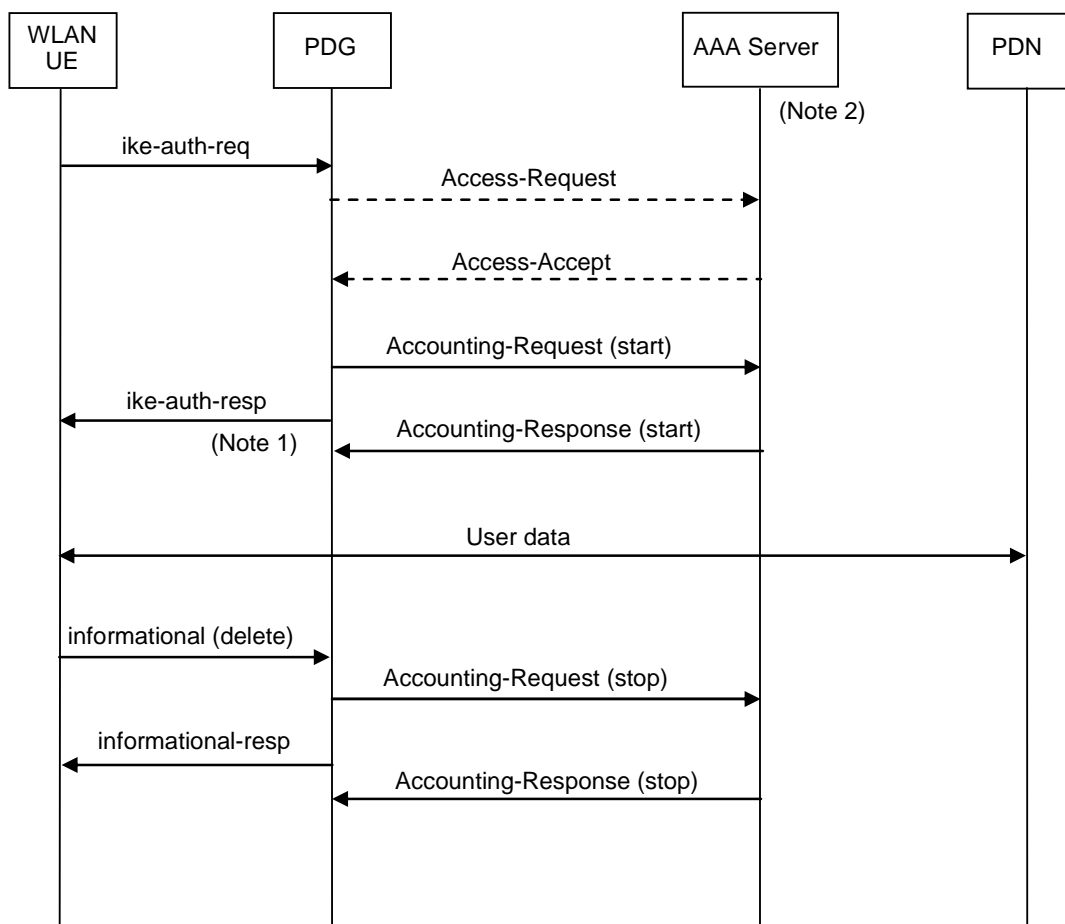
WLAN UE

PDG

AAA Server

PDN

(Note 2)

ike-auth-req

Access-Request

Access-Accept

Accounting-Request (start)

ike-auth-resp

(Note 1)

Accounting-Response (start)

User data

informational (delete)

Accounting-Request (stop)

informational-resp

Accounting-Response (stop)